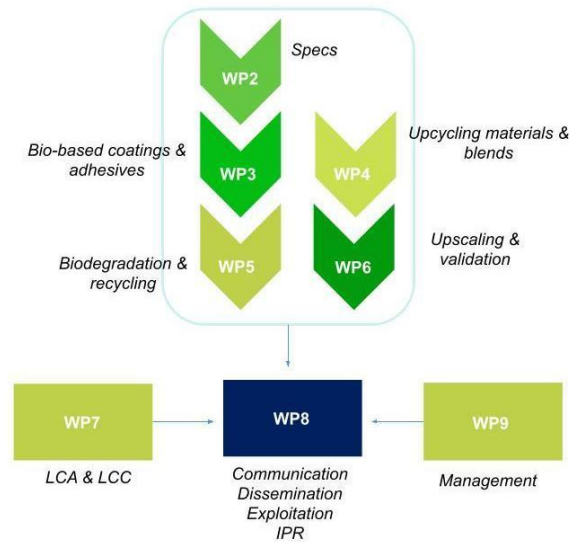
WP2
Specs

Bio-based coatings & adhesives
WP3

WP4
Upcycling materials & blends

Biodegradation & recycling
WP5

WP6
Upscaling & validation

WP7
LCA & LCC

WP8
Communication
Dissemination
Exploitation
IPR

WP9
Management